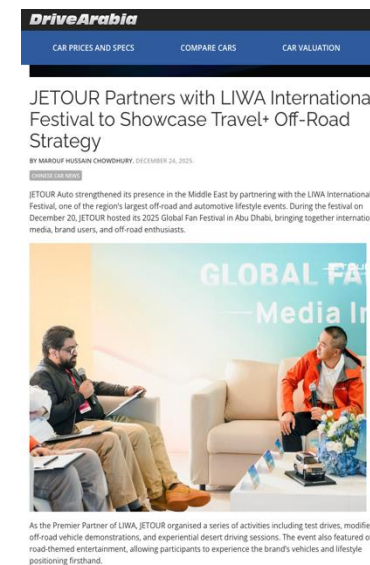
DriveArabia

CAR PRICES AND SPECS COMPARE CARS CAR VALUATION

JETOUR Partners with LIWA Internationa Festival to Showcase Travel+ Off-Road Strategy

BY MAROUF HUSSAIN CHOWDHURY, DECEMBER 24, 2025

CHINESE CAR NEWS

JETOUR Auto strengthened its presence in the Middle East by partnering with the LIWA International Festival, one of the region's largest off-road and automotive lifestyle events. During the festival on December 20, JETOUR hosted its 2025 Global Fan Festival in Abu Dhabi, bringing together internatio media, brand users, and off-road enthusiasts.

GLOBAL FA Media In

As the Premier Partner of LIWA, JETOUR organised a series of activities including test drives, modifie off-road vehicle demonstrations, and experiential desert driving sessions. The event also featured o road-themed entertainment, allowing participants to experience the brand's vehicles and lifestyle positioning firsthand.